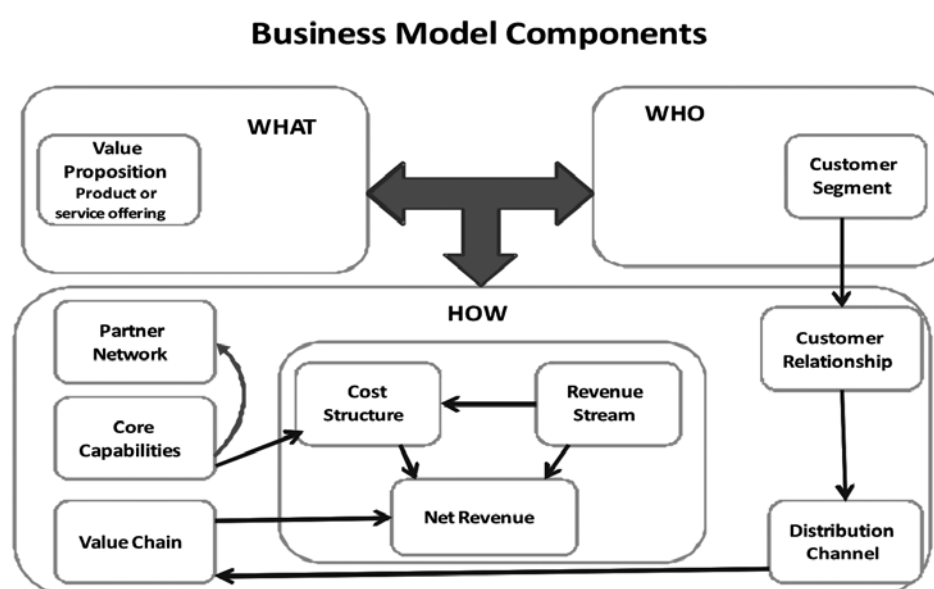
Business Model Components

WHAT

Value Proposition
Product or service offering

WHO

Customer Segment

HOW

Partner Network

Core Capabilities

Value Chain

Cost Structure

Revenue Stream

Net Revenue

Customer Relationship

Distribution Channel